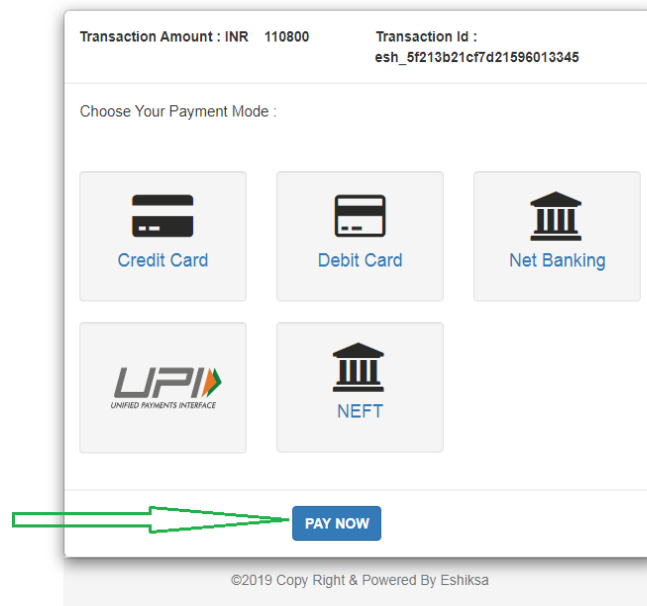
Transaction Amount : INR 110800

Transaction Id : esh_5f213b21cf7d21596013345

Choose Your Payment Mode :

Credit Card

Debit Card

Net Banking

UPI
UNIFIED PAYMENTS INTERFACE

NEFT

PAY NOW

©2019 Copy Right & Powered By Eshiksa